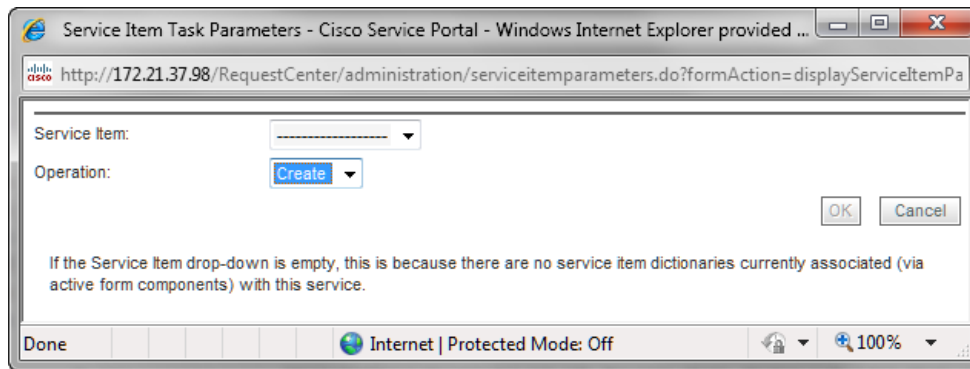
Service Item Task Parameters - Cisco Service Portal - Windows Internet Explorer provided ...

http://172.21.37.98/RequestCenter/administration/serviceitemparameters.do?formAction=displayServiceItemPa

Service Item: ------------------

Operation: Create

OK Cancel

If the Service Item drop-down is empty, this is because there are no service item dictionaries currently associated (via active form components) with this service.

Done Internet | Protected Mode: Off 100%